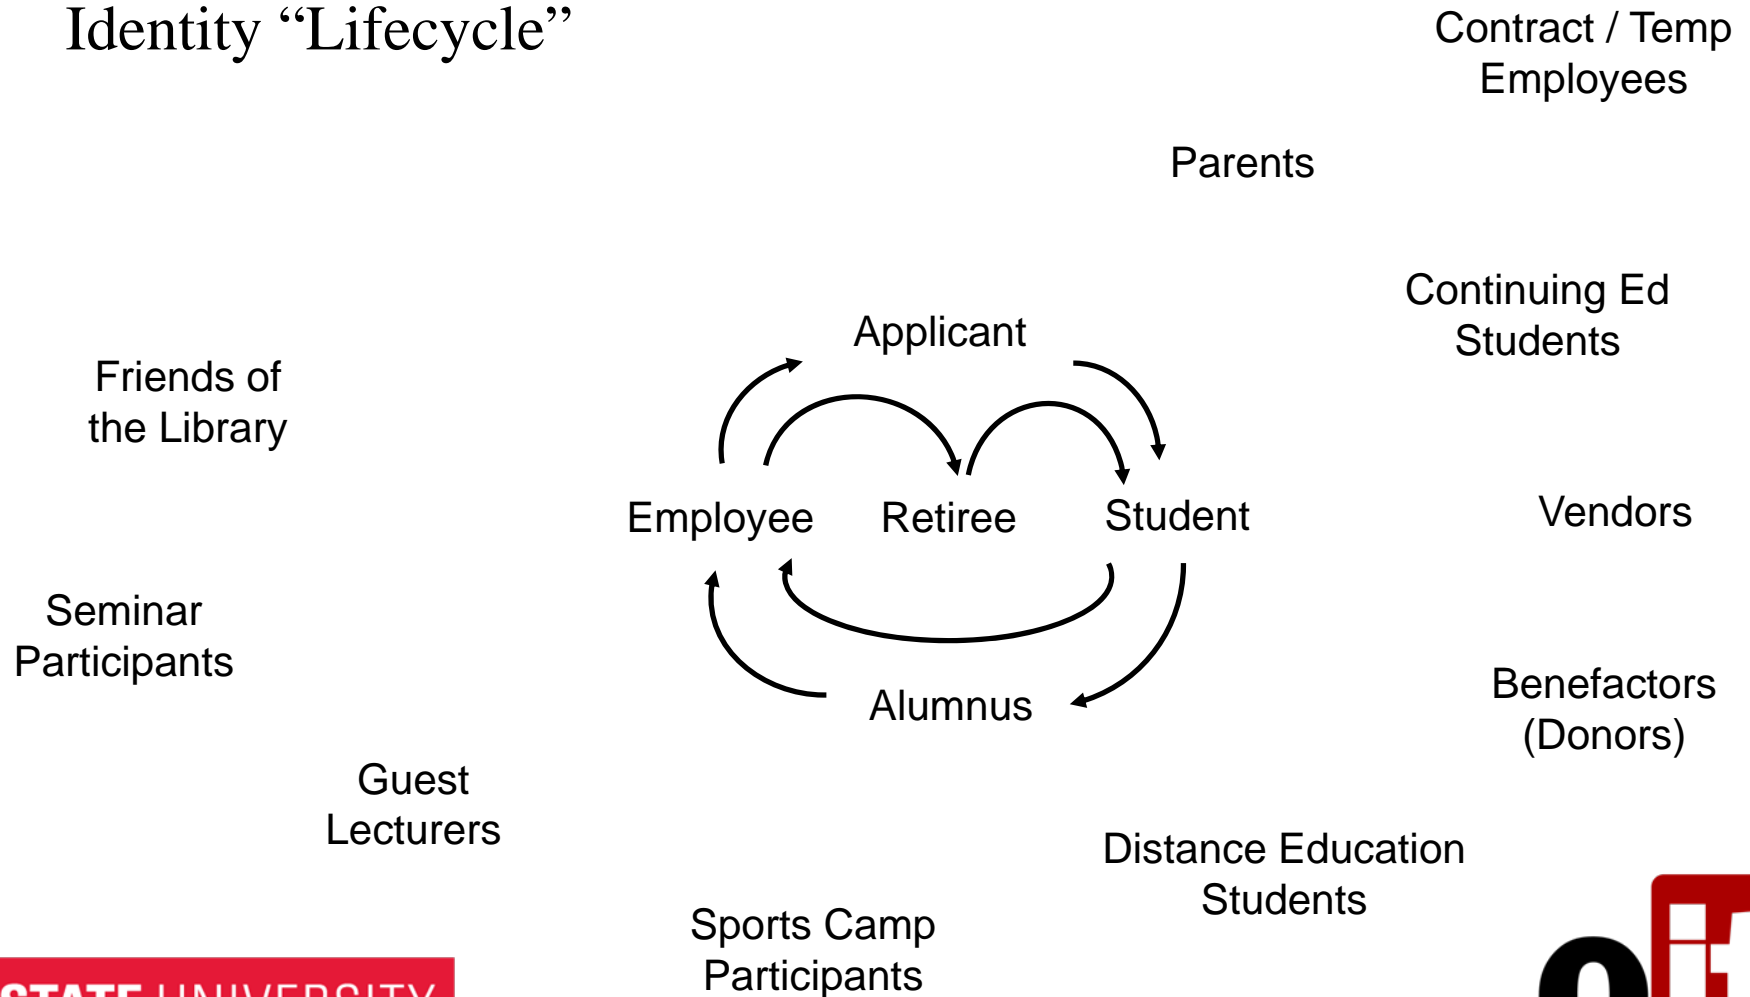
Identity “Lifecycle”

Contract / Temp Employees

Parents

Continuing Ed Students

Friends of the Library

Applicant

Employee

Retiree

Student

Vendors

Seminar Participants

Alumnus

Benefactors (Donors)

Guest Lecturers

Distance Education Students

Sports Camp Participants

STATE UNIVERSITY